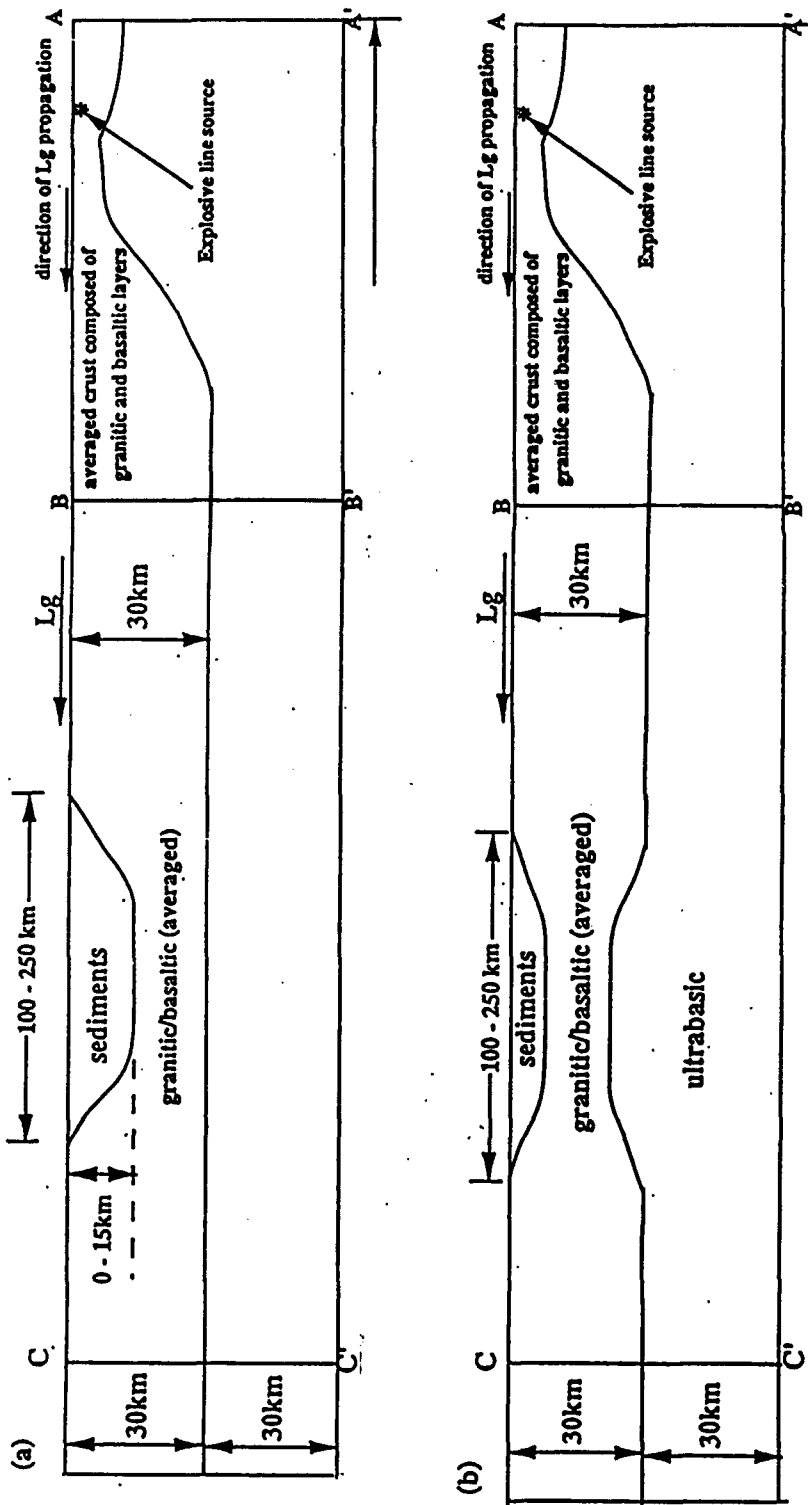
(a)

A

A'

direction of Lg propagation

Explosive line source

averaged crust composed of granitic and basaltic layers

B

B'

Lg

30km

100 - 250 km

sediments

granitic/basaltic (averaged)

0 - 15km

C

C'

30km

30km

(b)

A

A'

direction of Lg propagation

Explosive line source

averaged crust composed of granitic and basaltic layers

B

B'

Lg

30km

100 - 250 km

sediments

granitic/basaltic (averaged)

ultrabasic

C

C'

30km

30km